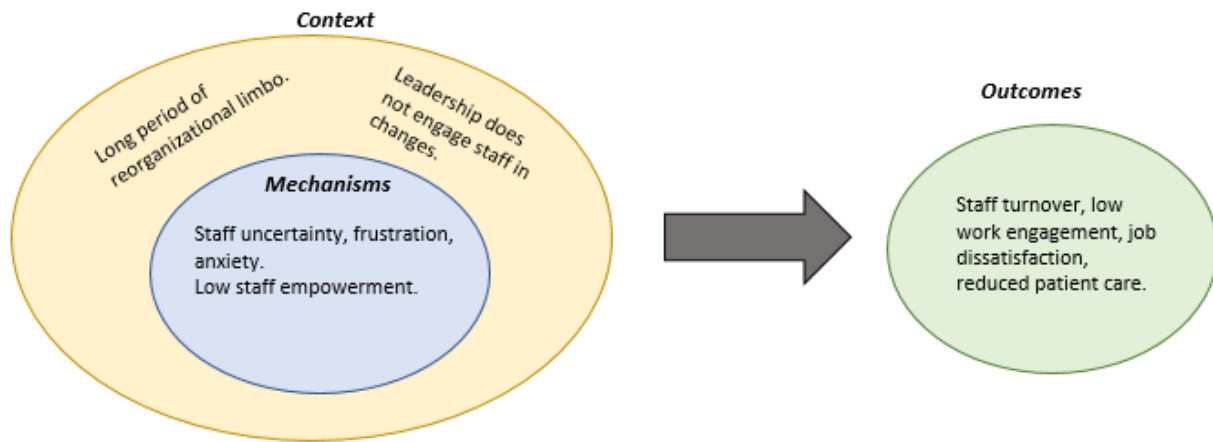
Context

Long period of reorganizational limbo.

Leadership does not engage staff in changes.

Mechanisms

Staff uncertainty, frustration, anxiety.
Low staff empowerment.

Outcomes

Staff turnover, low work engagement, job dissatisfaction, reduced patient care.